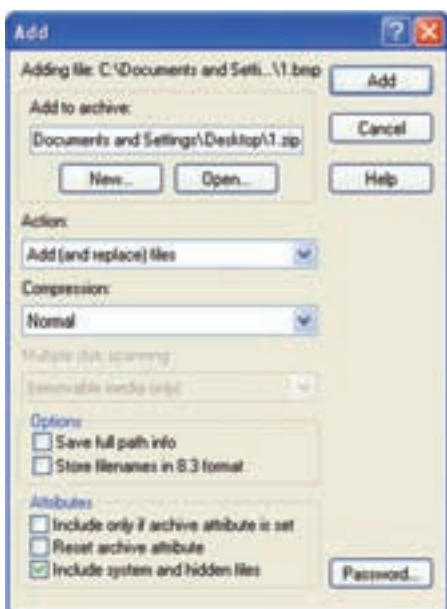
Add

Adding file: C:\Documents and Setti...\1.bmp

Add

Add to archive:

Cancel

Documents and Settings\Desktop\1.zip

Help

New...

Open...

Action:

Add (and replace) files

Compression:

Normal

Multiple disk spanning:

(removable media only)

Options

Save full path info

Store filenames in 8.3 format

Attributes

Include only if archive attribute is set

Reset archive attribute

Include system and hidden files

Password...